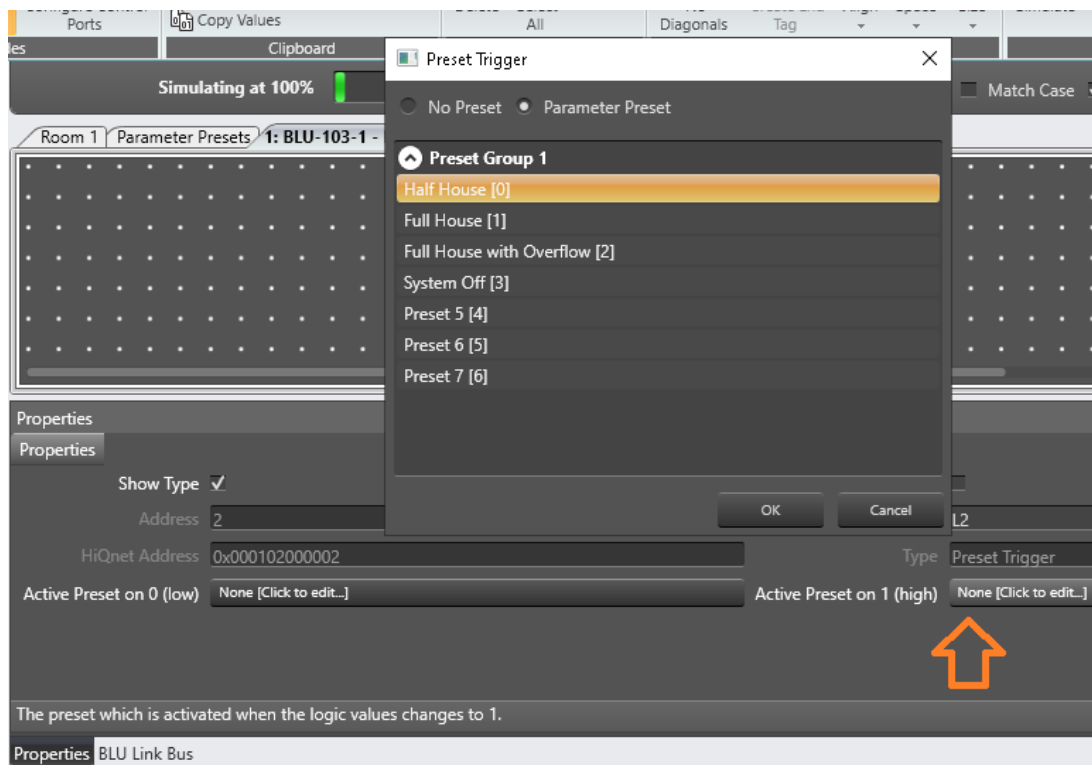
Ports
Copy Values
All
Diagonals
Tag
les
Clipboard
Simulating at 100%
Match Case
Room 1
Parameter Presets
1: BLU-103-1 -
Preset Trigger
No Preset
Parameter Preset
Preset Group 1
Half House [0]
Full House [1]
Full House with Overflow [2]
System Off [3]
Preset 5 [4]
Preset 6 [5]
Preset 7 [6]
OK
Cancel
Properties
Properties
Show Type ✓
Address 2
L2
HiQnet Address 0x000102000002
Type Preset Trigger
Active Preset on 0 (low) None [Click to edit...]
Active Preset on 1 (high) None [Click to edit...]
The preset which is activated when the logic values changes to 1.
Properties BLU Link Bus